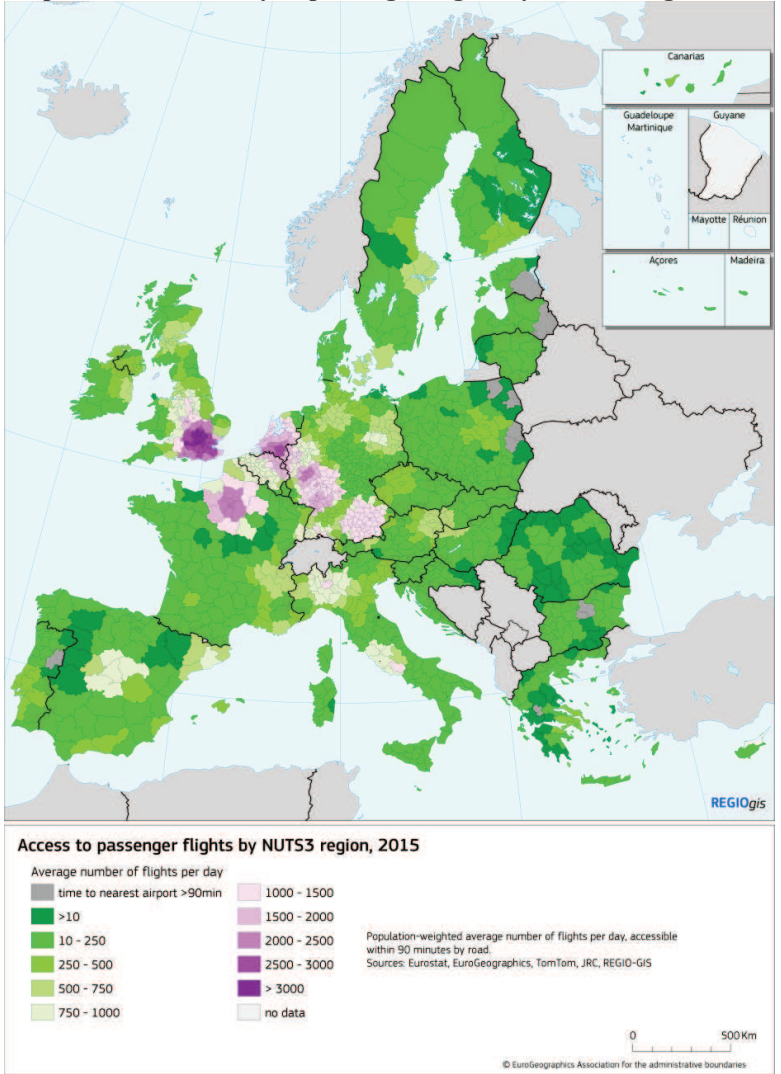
Canarias

Guadeloupe
Martinique

Guyane

Mayotte

Réunion

Açores

Madeira

REGIOgis

Access to passenger flights by NUTS3 region, 2015

Average number of flights per day

time to nearest airport >90min

>10

10 - 250

250 - 500

500 - 750

750 - 1000

1000 - 1500

1500 - 2000

2000 - 2500

2500 - 3000

> 3000

no data

Population-weighted average number of flights per day, accessible within 90 minutes by road.
Sources: Eurostat, EuroGeographics, TomTom, JRC, REGIO-GIS

0 500 Km

© EuroGeographics Association for the administrative boundaries